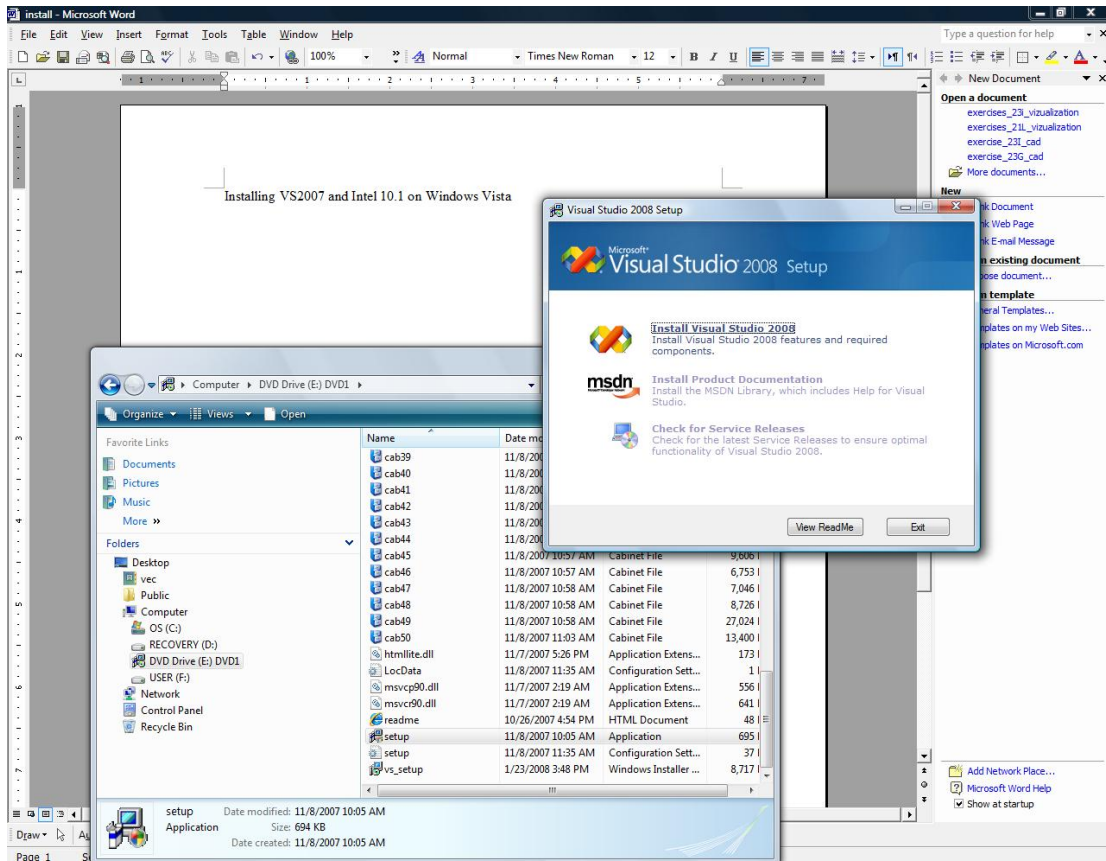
install - Microsoft Word

File Edit View Insert Format Tools Table Window Help

Type a question for help

100% Normal Times New Roman 12 B I U

New Document

Open a document
exercises_23I_vizualization
exercises_21L_vizualization
exercise_23I_cad
exercise_23G_cad
More documents...

New
nk Document
nk Web Page
nk E-mail Message
n existing document
ose document...
n template
eral Templates...
plates on my Web Sites...
plates on Microsoft.com

Add Network Place...
Microsoft Word Help
Show at startup

Installing VS2007 and Intel 10.1 on Windows Vista

Visual Studio 2008 Setup

Microsoft Visual Studio 2008 Setup

Install Visual Studio 2008
Install Visual Studio 2008 features and required components.

msdn
Install Product Documentation
Install the MSDN Library, which includes Help for Visual Studio.

Check for Service Releases
Check for the latest Service Releases to ensure optimal functionality of Visual Studio 2008.

View ReadMe
Exit

Computer ▸ DVD Drive (E:) DVD1 ▸

Organize Views Open

Favorite Links
Documents
Pictures
Music
More »

Folders
Desktop
vec
Public
Computer
OS (C:)
RECOVERY (D:)
DVD Drive (E:) DVD1
USER (F:)
Network
Control Panel
Recycle Bin

| Name | Date mo | | |
|---|---|---|---|
| cab39 | 11/8/200 | | |
| cab40 | 11/8/200 | | |
| cab41 | 11/8/200 | | |
| cab42 | 11/8/200 | | |
| cab43 | 11/8/200 | | |
| cab44 | 11/8/200 | | |
| cab45 | 11/8/2007 10:57 AM | Cabinet File | 9,606 |
| cab46 | 11/8/2007 10:57 AM | Cabinet File | 6,753 |
| cab47 | 11/8/2007 10:58 AM | Cabinet File | 7,046 |
| cab48 | 11/8/2007 10:58 AM | Cabinet File | 8,726 |
| cab49 | 11/8/2007 10:58 AM | Cabinet File | 27,024 |
| cab50 | 11/8/2007 11:03 AM | Cabinet File | 13,400 |
| htmllite.dll | 11/7/2007 5:26 PM | Application Extens... | 173 |
| LocData | 11/8/2007 11:35 AM | Configuration Sett... | 1 |
| msvcp90.dll | 11/7/2007 2:19 AM | Application Extens... | 556 |
| msvcr90.dll | 11/7/2007 2:19 AM | Application Extens... | 641 |
| readme | 10/26/2007 4:54 PM | HTML Document | 48 |
| setup | 11/8/2007 10:05 AM | Application | 695 |
| setup | 11/8/2007 11:35 AM | Configuration Sett... | 37 |
| vs_setup | 1/23/2008 3:48 PM | Windows Installer ... | 8,717 |

setup Date modified: 11/8/2007 10:05 AM
Application Size: 694 KB
Date created: 11/8/2007 10:05 AM

Draw
Page 1